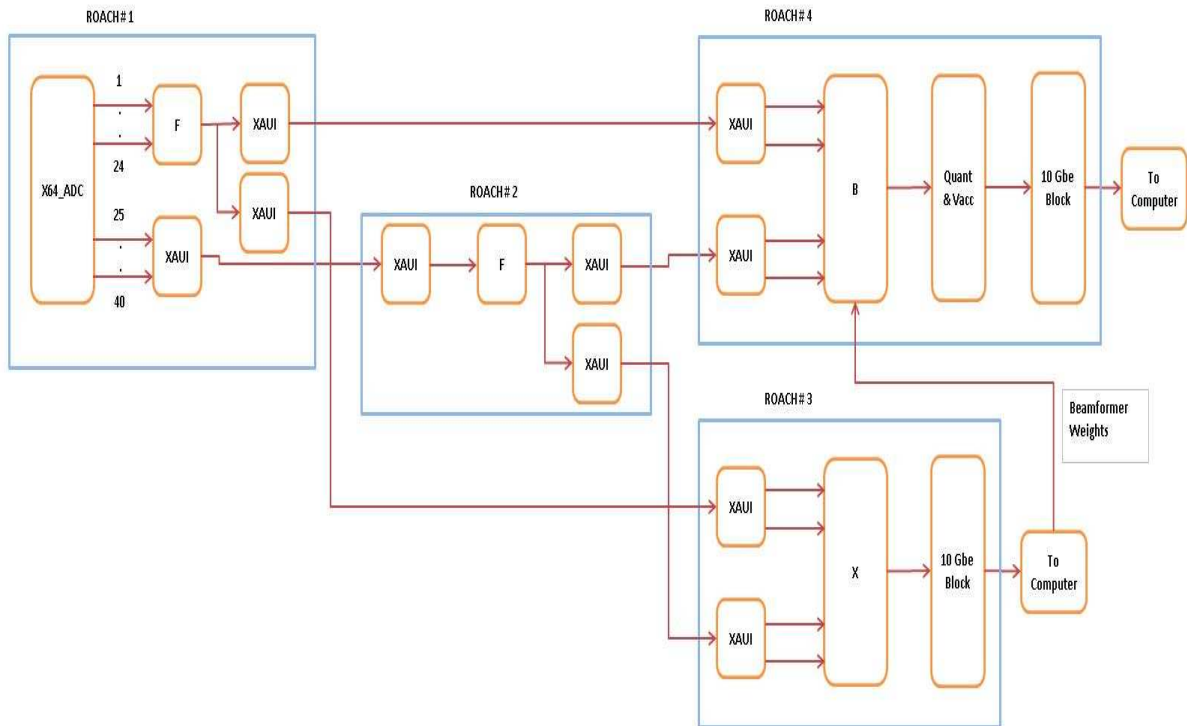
ROACH# 1

X64_ADC

1
.
.
24

F

XAUI

XAUI

25
.
.
40

XAUI

ROACH# 2

XAUI

F

XAUI

XAUI

ROACH# 4

XAUI

XAUI

B

Quant & Vacc

10 Gbe Block

To Computer

ROACH# 3

XAUI

XAUI

X

10 Gbe Block

To Computer

Beamformer Weights